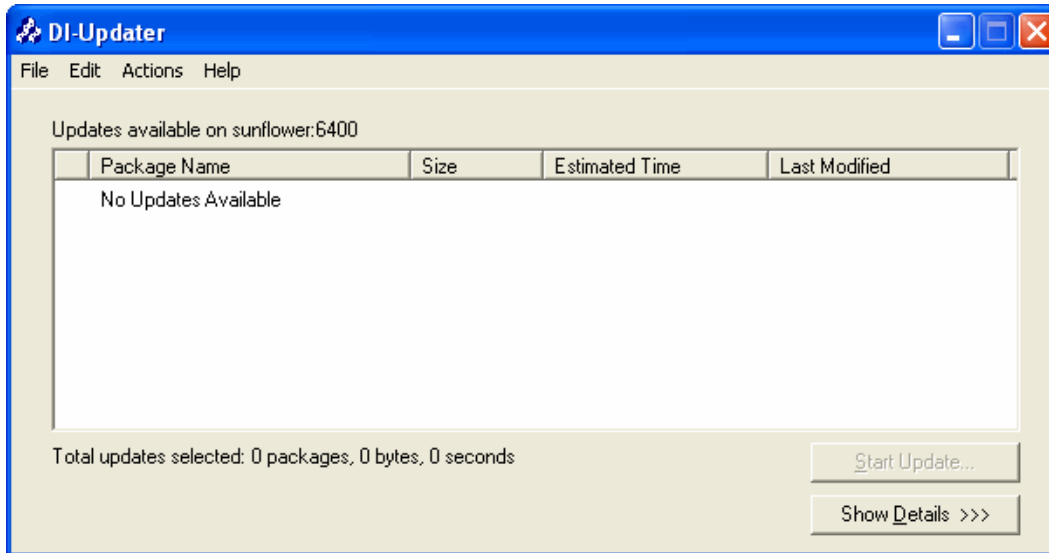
DI-Updater

File Edit Actions Help

Updates available on sunflower:6400

| | Package Name | Size | Estimated Time | Last Modified |
|---|---|---|---|---|
| | No Updates Available | | | |

Total updates selected: 0 packages, 0 bytes, 0 seconds

Start Update...

Show Details >>>